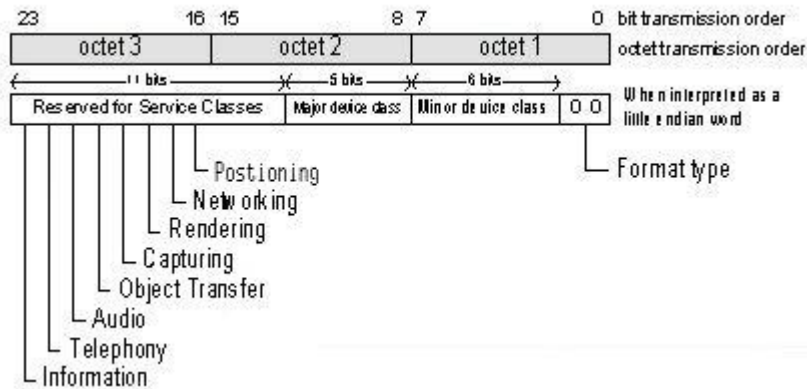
23 16 15 8 7 0 bit transmission order

octet 3 | octet 2 | octet 1 | octet transmission order

11 bits | 5 bits | 6 bits

Reserved for Service Classes | Major device class | Minor device class | 0 0

When interpreted as a little endian word

Postioning
Networking
Rendering
Capturing
Object Transfer
Audio
Telephony
Information

Format type